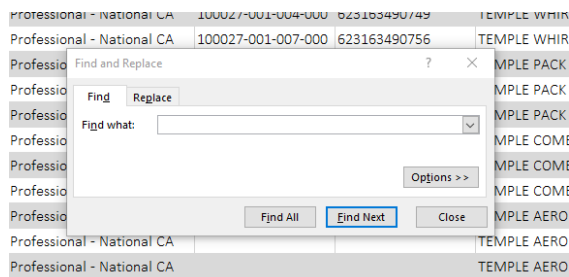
| Professional - National CA | 100027-001-004-000 | 623163490749 | TEMPLE WHIR |
|---|---|---|---|
| Professional - National CA | 100027-001-007-000 | 623163490756 | TEMPLE WHIR |
| Professio | | | MPLE PACK |
| Professio | | | MPLE PACK |
| Professio | | | MPLE PACK |
| Professio | | | MPLE COMB |
| Professio | | | MPLE COMB |
| Professio | | | MPLE COMB |
| Professio | | | MPLE AERO |
| Professional - National CA | | | TEMPLE AERO |
| Professional - National CA | | | TEMPLE AERO |

Find and Replace
?
X
Find
Replace
Find what:
Options >>
Find All
Find Next
Close